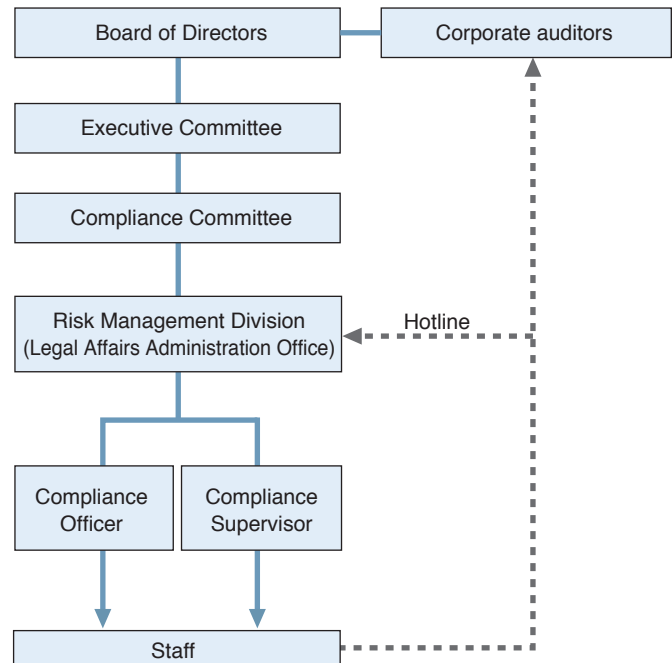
Board of Directors

Corporate auditors

Executive Committee

Compliance Committee

Risk Management Division
(Legal Affairs Administration Office)

Hotline

Compliance Officer

Compliance Supervisor

Staff